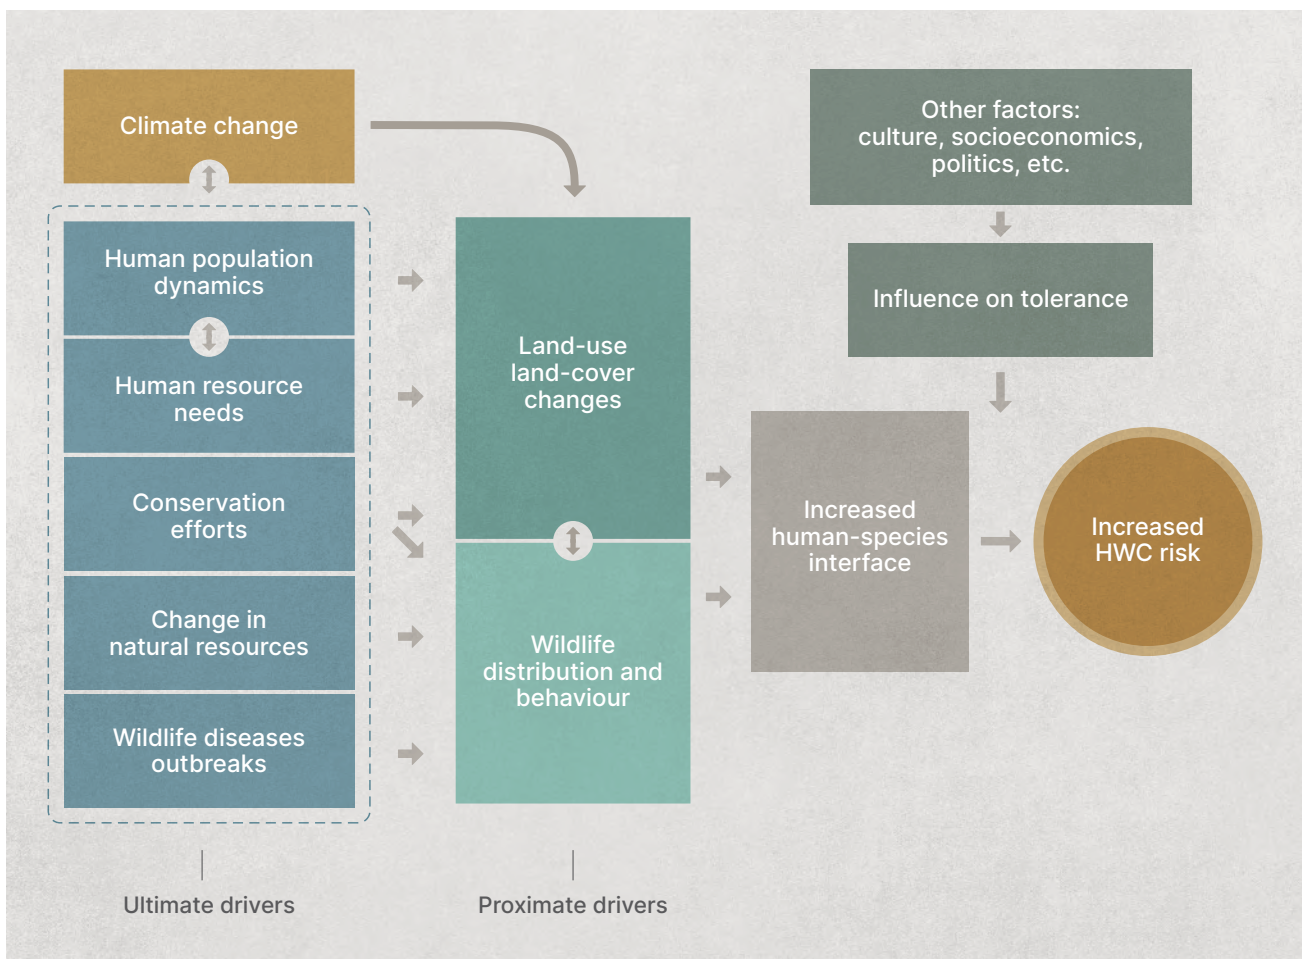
Climate change

Human population dynamics

Human resource needs

Conservation efforts

Change in natural resources

Wildlife diseases outbreaks

Land-use land-cover changes

Wildlife distribution and behaviour

Other factors: culture, socioeconomics, politics, etc.

Influence on tolerance

Increased human-species interface

Increased HWC risk

Ultimate drivers

Proximate drivers